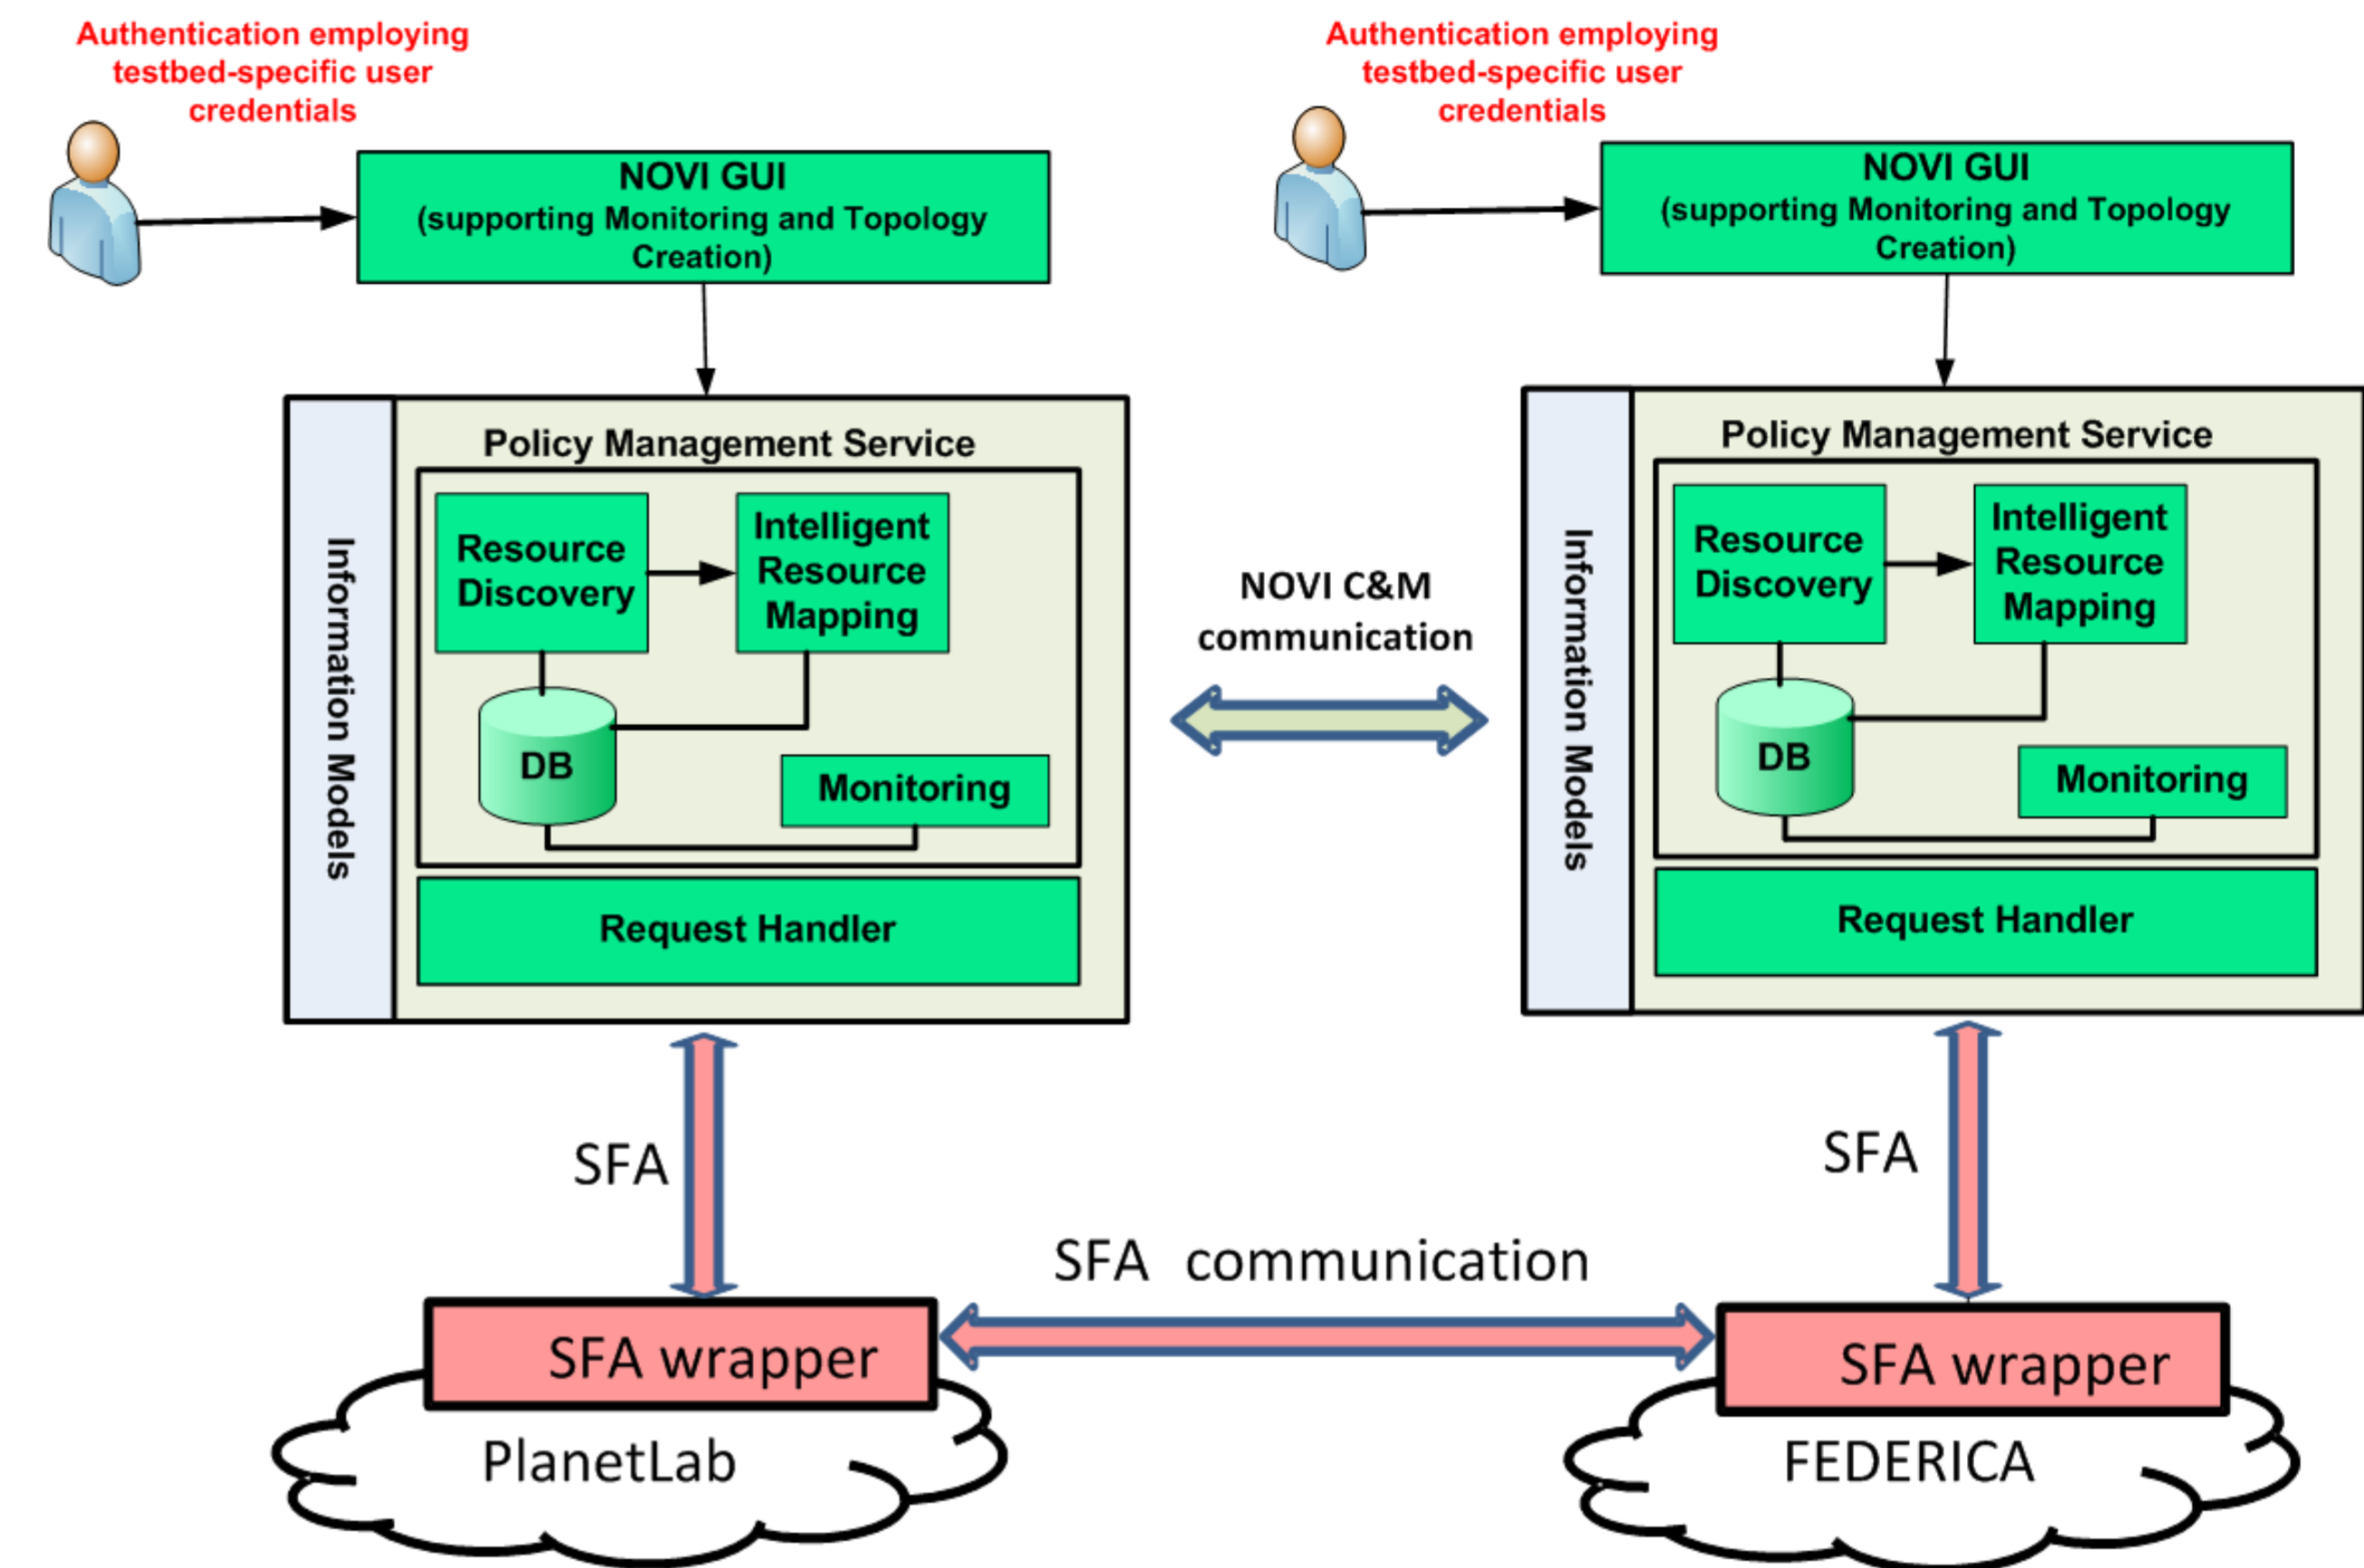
Authentication employing testbed-specific user credentials

NOVI GUI
(supporting Monitoring and Topology Creation)

Information Models

Policy Management Service

Resource Discovery

Intelligent Resource Mapping

DB

Monitoring

Request Handler

Authentication employing testbed-specific user credentials

NOVI GUI
(supporting Monitoring and Topology Creation)

Information Models

Policy Management Service

Resource Discovery

Intelligent Resource Mapping

DB

Monitoring

Request Handler

NOVI C&M communication

SFA

SFA

SFA communication

SFA wrapper

PlanetLab

SFA wrapper

FEDERICA